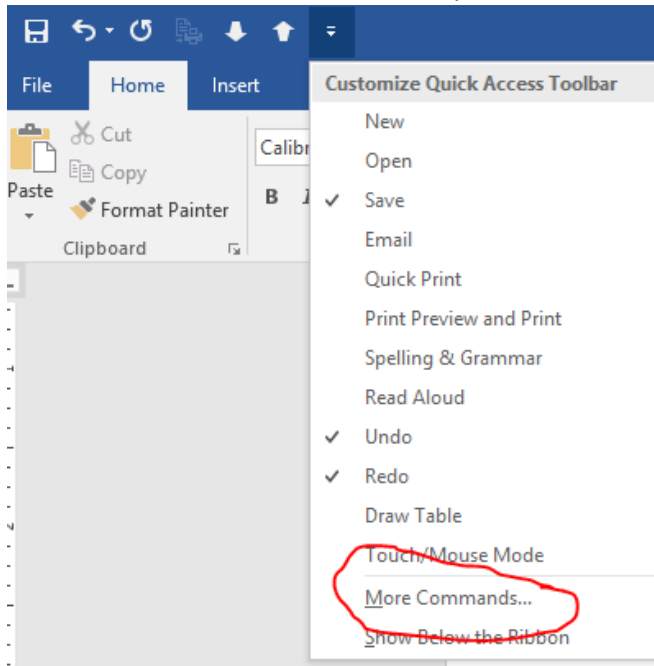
File
Home
Insert
Cut
Copy
Paste
Format Painter
Clipboard
Calibri
B
I

Customize Quick Access Toolbar
New
Open
✓ Save
Email
Quick Print
Print Preview and Print
Spelling & Grammar
Read Aloud
✓ Undo
✓ Redo
Draw Table
Touch/Mouse Mode
More Commands...
Show Below the Ribbon